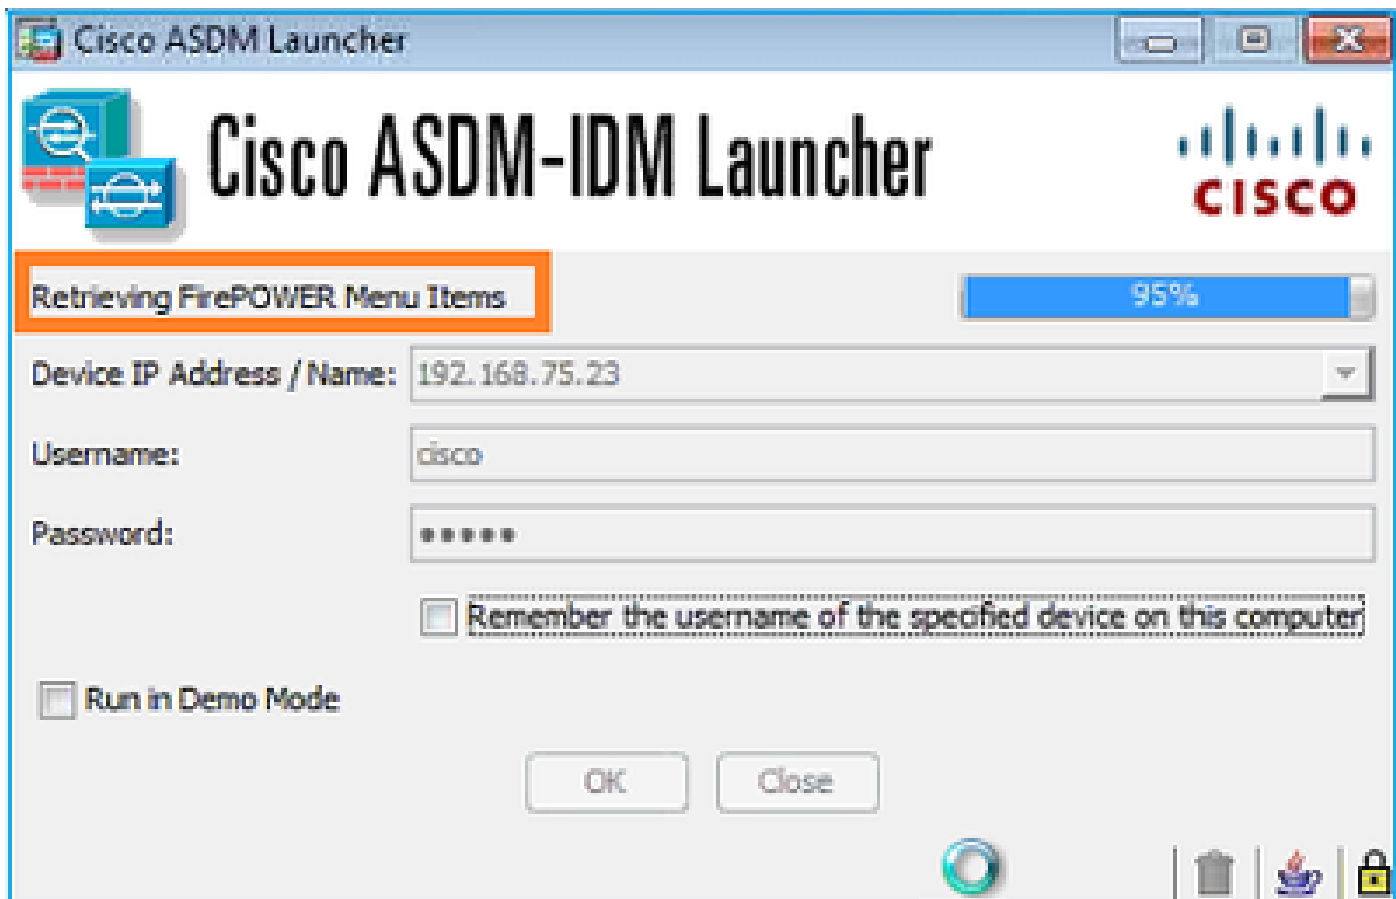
Cisco ASDM Launcher

Cisco ASDM-IDM Launcher

cisco

Retrieving FirePOWER Menu Items

95%

Device IP Address / Name: 192.168.75.23

Username: cisco

Password: •••••

Remember the username of the specified device on this computer

Run in Demo Mode

OK

Close